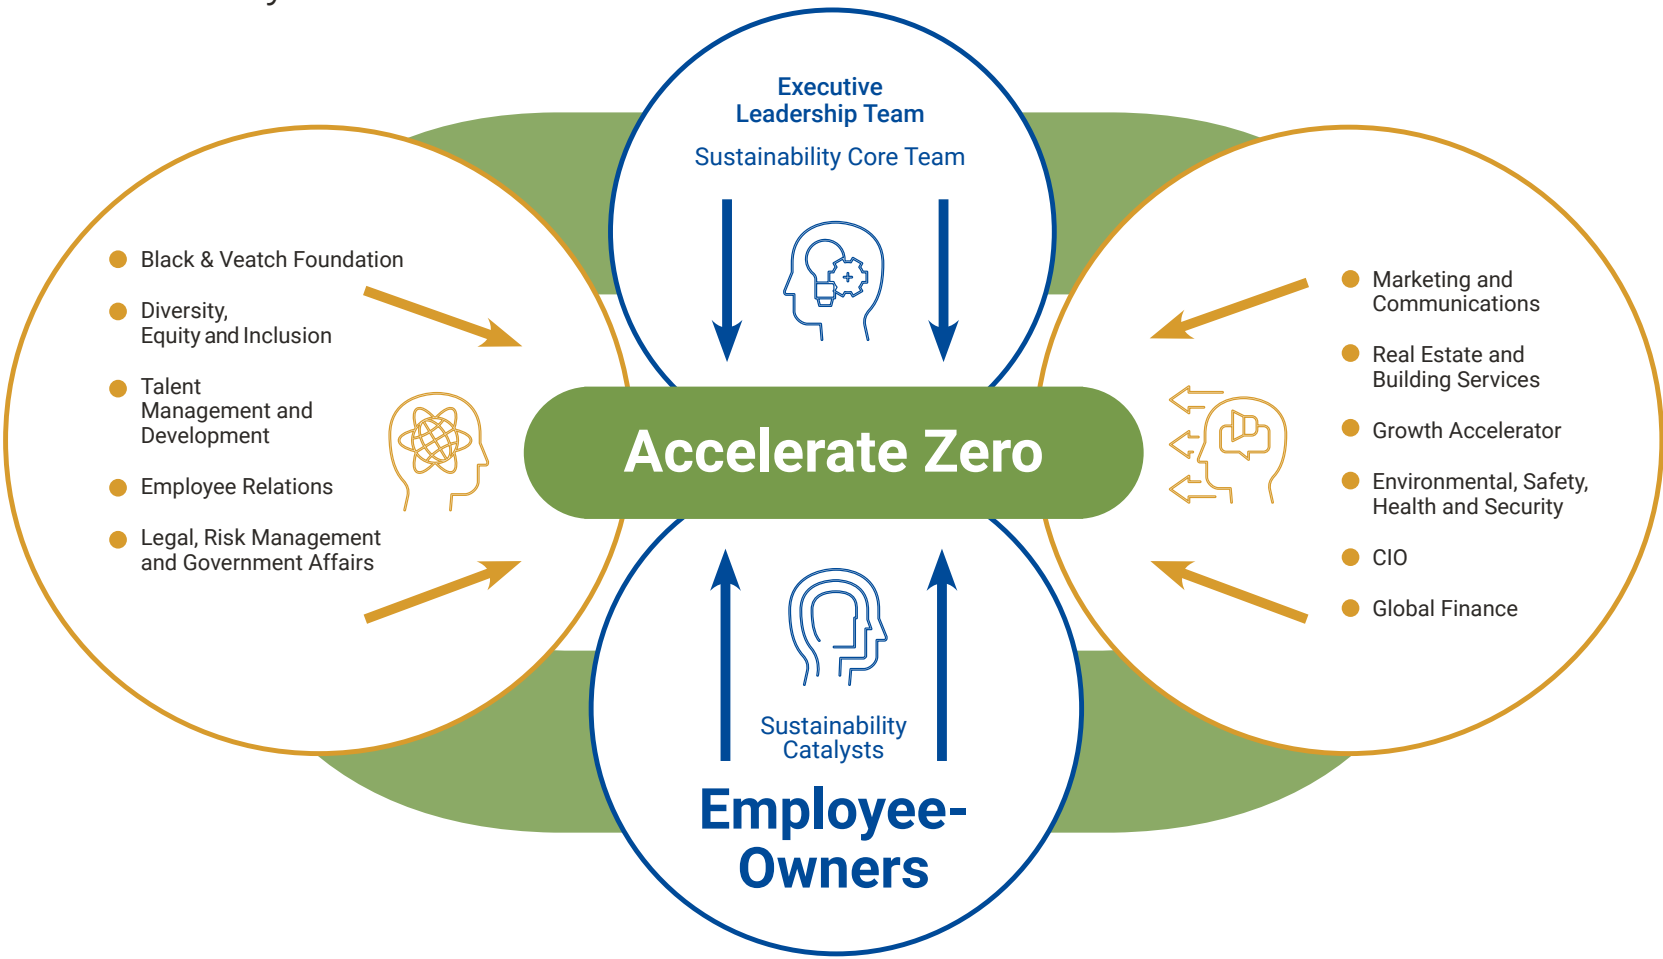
Executive Leadership Team

Sustainability Core Team

Black & Veatch Foundation

Diversity, Equity and Inclusion

Talent Management and Development

Employee Relations

Legal, Risk Management and Government Affairs

Accelerate Zero

Marketing and Communications

Real Estate and Building Services

Growth Accelerator

Environmental, Safety, Health and Security

CIO

Global Finance

Sustainability Catalysts

Employee-Owners